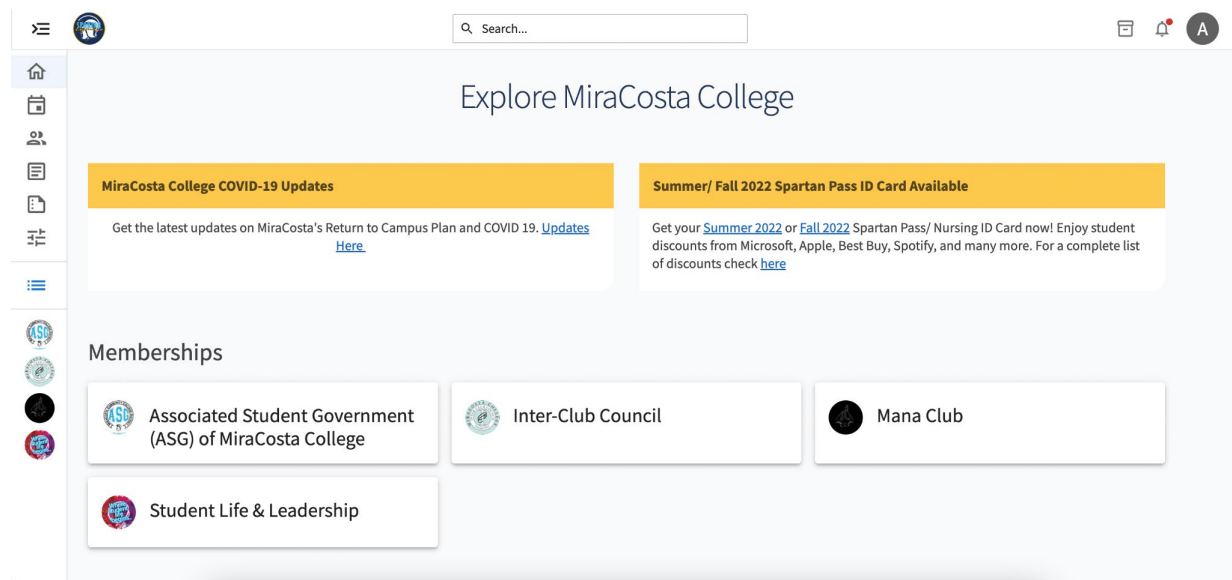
Search...

A

Explore MiraCosta College

MiraCosta College COVID-19 Updates

Get the latest updates on MiraCosta's Return to Campus Plan and COVID 19. Updates Here

Summer/ Fall 2022 Spartan Pass ID Card Available

Get your Summer 2022 or Fall 2022 Spartan Pass/ Nursing ID Card now! Enjoy student discounts from Microsoft, Apple, Best Buy, Spotify, and many more. For a complete list of discounts check here

Memberships

ASG

Associated Student Government (ASG) of MiraCosta College

Inter-Club Council

Mana Club

Student Life & Leadership